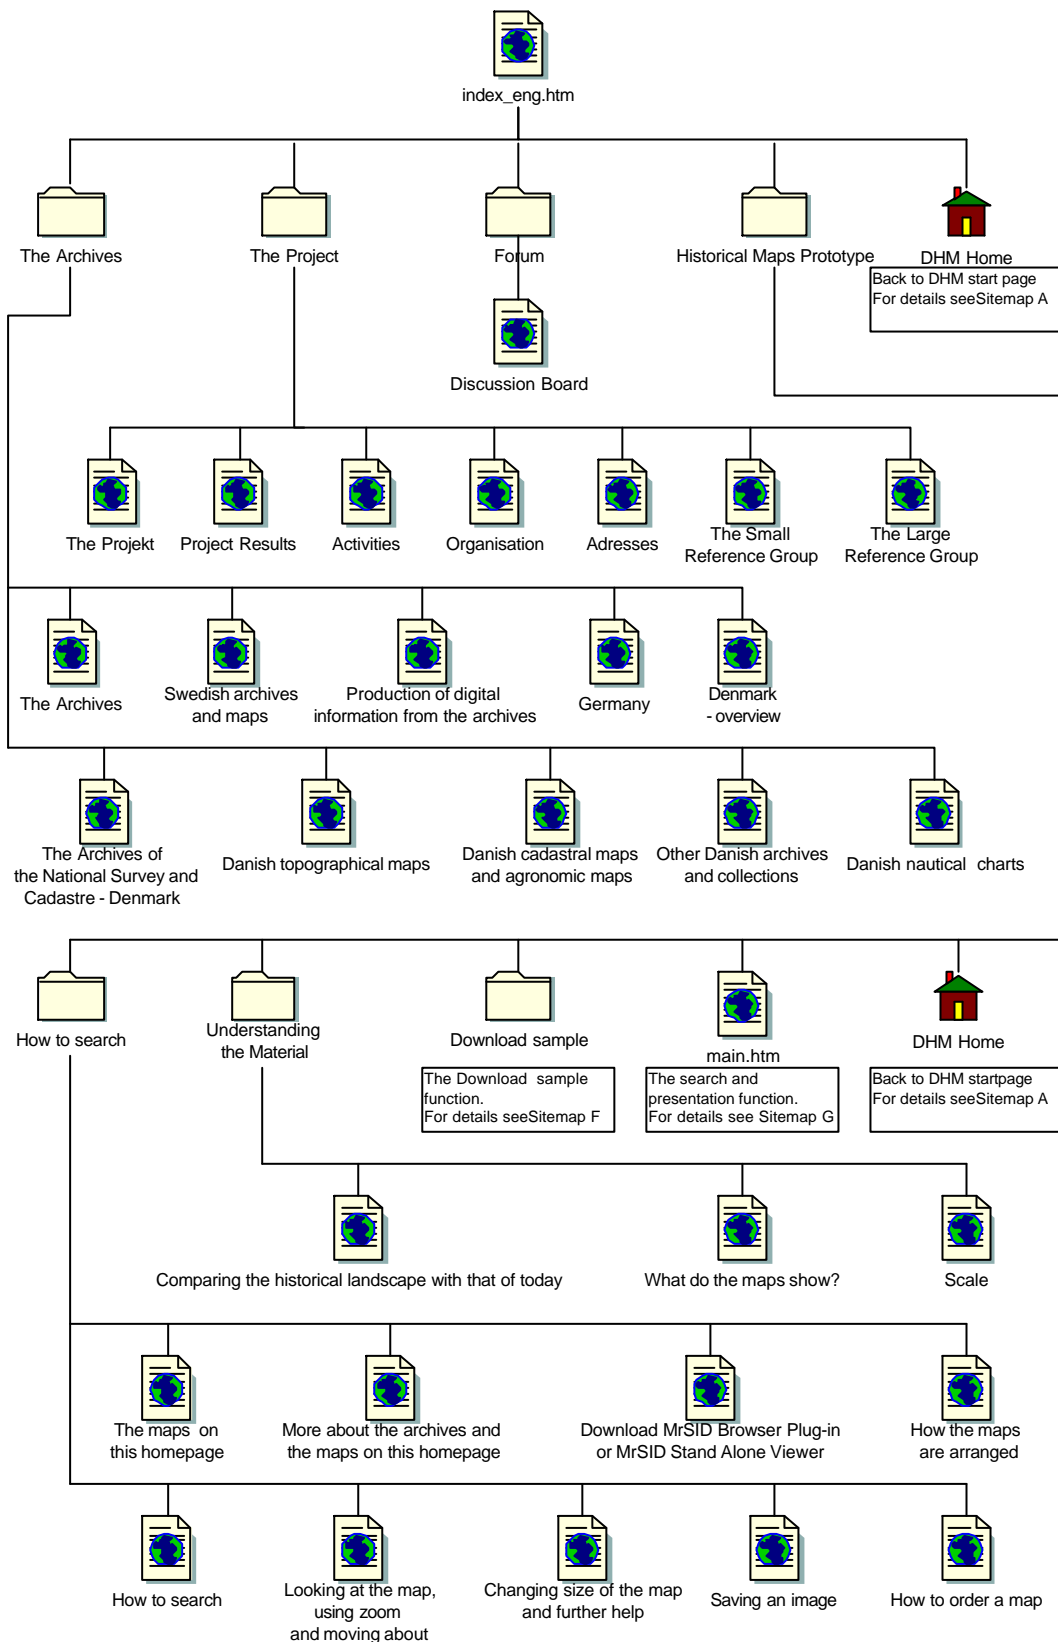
index_eng.htm

The Archives

The Project

Forum

Historical Maps Prototype

DHM Home

Back to DHM start page
For details seeSitemap A

Discussion Board

The Projekt

Project Results

Activities

Organisation

Adresses

The Small Reference Group

The Large Reference Group

The Archives

Swedish archives and maps

Production of digital information from the archives

Germany

Denmark - overview

The Archives of the National Survey and Cadastre - Denmark

Danish topographical maps

Danish cadastral maps and agronomic maps

Other Danish archives and collections

Danish nautical charts

How to search

Understanding the Material

Download sample

main.htm

DHM Home

The Download sample function.
For details seeSitemap F

The search and presentation function.
For details see Sitemap G

Back to DHM startpage
For details seeSitemap A

Comparing the historical landscape with that of today

What do the maps show?

Scale

The maps on this homepage

More about the archives and the maps on this homepage

Download MrSID Browser Plug-in or MrSID Stand Alone Viewer

How the maps are arranged

How to search

Looking at the map, using zoom and moving about

Changing size of the map and further help

Saving an image

How to order a map